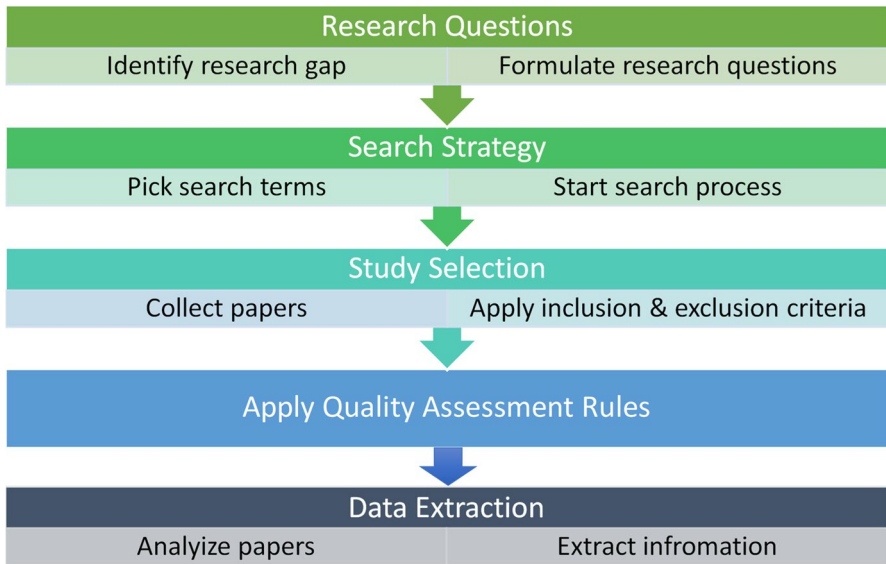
Research Questions

Identify research gap

Formulate research questions

Search Strategy

Pick search terms

Start search process

Study Selection

Collect papers

Apply inclusion & exclusion criteria

Apply Quality Assessment Rules

Data Extraction

Analyze papers

Extract infromation